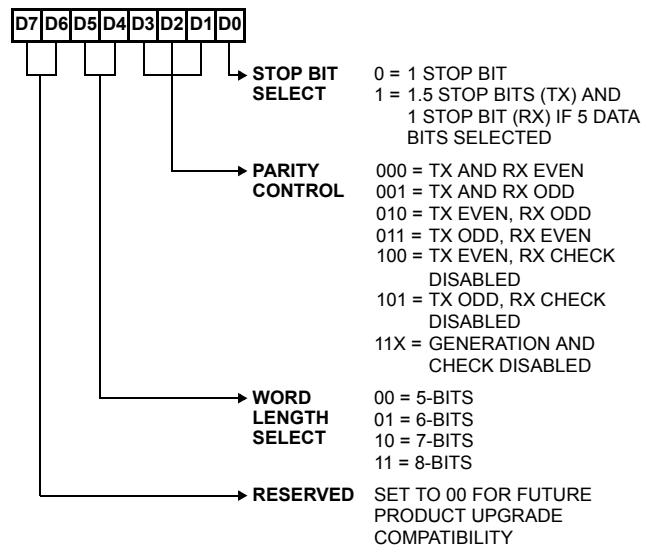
D7 D6 D5 D4 D3 D2 D1 D0

STOP BIT SELECT
0 = 1 STOP BIT
1 = 1.5 STOP BITS (TX) AND 1 STOP BIT (RX) IF 5 DATA BITS SELECTED

PARITY CONTROL
000 = TX AND RX EVEN
001 = TX AND RX ODD
010 = TX EVEN, RX ODD
011 = TX ODD, RX EVEN
100 = TX EVEN, RX CHECK DISABLED
101 = TX ODD, RX CHECK DISABLED
11X = GENERATION AND CHECK DISABLED

WORD LENGTH SELECT
00 = 5-BITS
01 = 6-BITS
10 = 7-BITS
11 = 8-BITS

RESERVED
SET TO 00 FOR FUTURE PRODUCT UPGRADE COMPATIBILITY